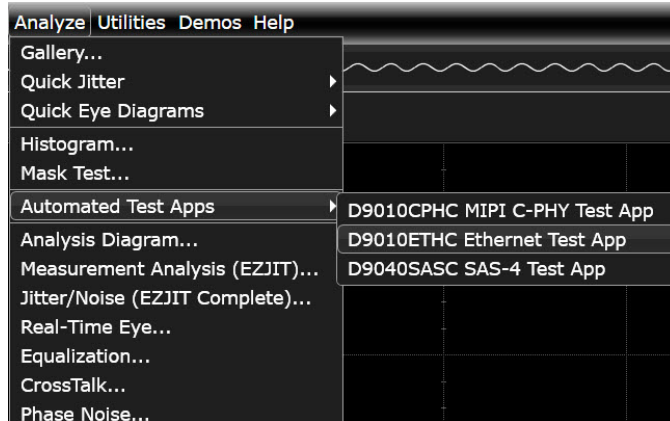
Analyze Utilities Demos Help

Gallery...
Quick Jitter
Quick Eye Diagrams
Histogram...
Mask Test...
Automated Test Apps
Analysis Diagram...
Measurement Analysis (EZJIT)...
Jitter/Noise (EZJIT Complete)...
Real-Time Eye...
Equalization...
CrossTalk...
Phase Noise...

D9010CPHC MIPI C-PHY Test App
D9010ETHC Ethernet Test App
D9040SASC SAS-4 Test App